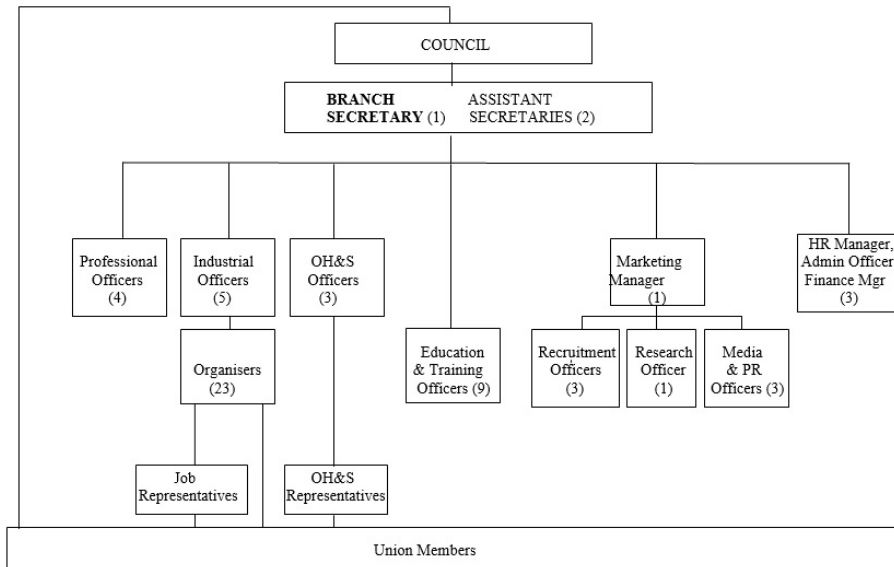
COUNCIL

BRANCH SECRETARY (1) ASSISTANT SECRETARIES (2)

Professional Officers (4)

Industrial Officers (5)

OH&S Officers (3)

Marketing Manager (1)

HR Manager, Admin Officer Finance Mgr (3)

Organisers (23)

Education & Training Officers (9)

Recruitment Officers (3)

Research Officer (1)

Media & PR Officers (3)

Job Representatives

OH&S Representatives

Union Members